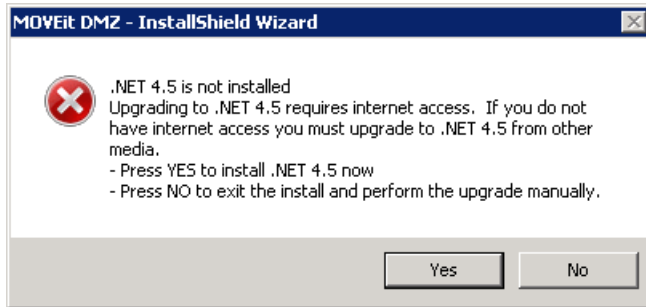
MOVEit DMZ - InstallShield Wizard

.NET 4.5 is not installed
Upgrading to .NET 4.5 requires internet access. If you do not have internet access you must upgrade to .NET 4.5 from other media.
- Press YES to install .NET 4.5 now
- Press NO to exit the install and perform the upgrade manually.

Yes
No